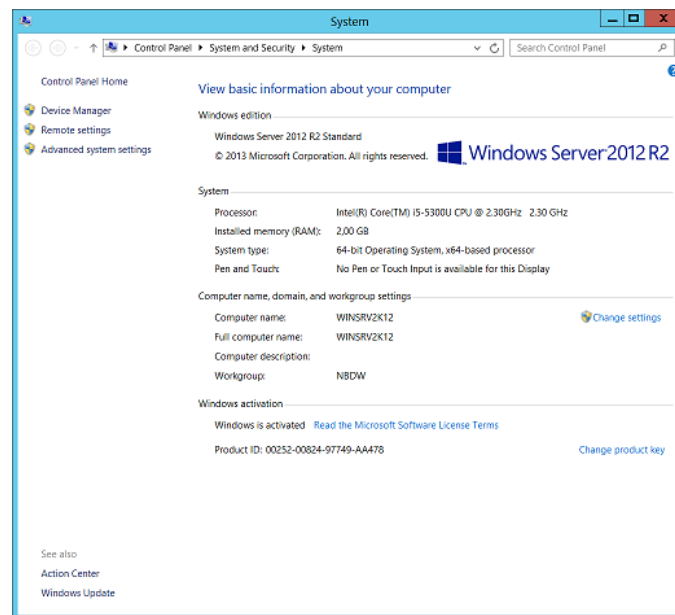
System

Control Panel ▸ System and Security ▸ System

Search Control Panel

Control Panel Home

Device Manager

Remote settings

Advanced system settings

View basic information about your computer

Windows edition

Windows Server 2012 R2 Standard

© 2013 Microsoft Corporation. All rights reserved.

Windows Server 2012 R2

System

| Processor: | Intel(R) Core(TM) i5-5300U CPU @ 2.30GHz 2.30 GHz |
|---|---|
| Installed memory (RAM): | 2,00 GB |
| System type: | 64-bit Operating System, x64-based processor |
| Pen and Touch: | No Pen or Touch Input is available for this Display |

Computer name, domain, and workgroup settings

| Computer name: | WINSRV2K12 |
|---|---|
| Full computer name: | WINSRV2K12 |
| Computer description: | |
| Workgroup: | NBDW |

Change settings

Windows activation

Windows is activated Read the Microsoft Software License Terms

Product ID: 00252-00824-97749-AA478

Change product key

See also

Action Center

Windows Update